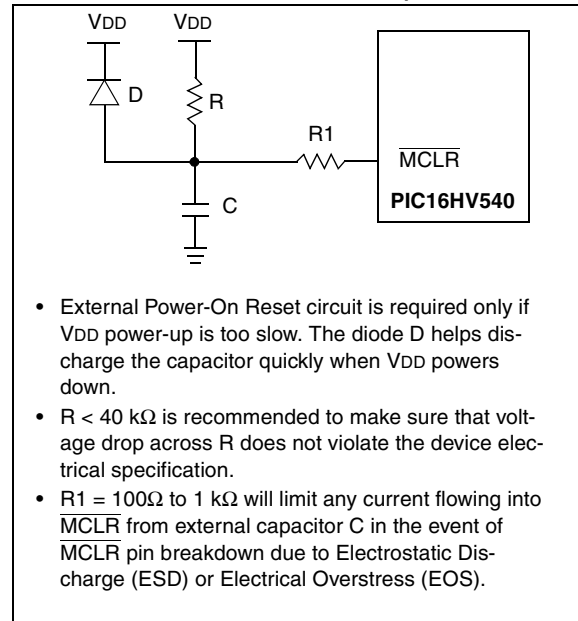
VDD VDD

D

R

R1

$\overline{MCLR}$

PIC16HV540

C

• External Power-On Reset circuit is required only if VDD power-up is too slow. The diode D helps discharge the capacitor quickly when VDD powers down.

• R < 40 kΩ is recommended to make sure that voltage drop across R does not violate the device electrical specification.

• R1 = 100Ω to 1 kΩ will limit any current flowing into $\overline{MCLR}$ from external capacitor C in the event of $\overline{MCLR}$ pin breakdown due to Electrostatic Discharge (ESD) or Electrical Overstress (EOS).